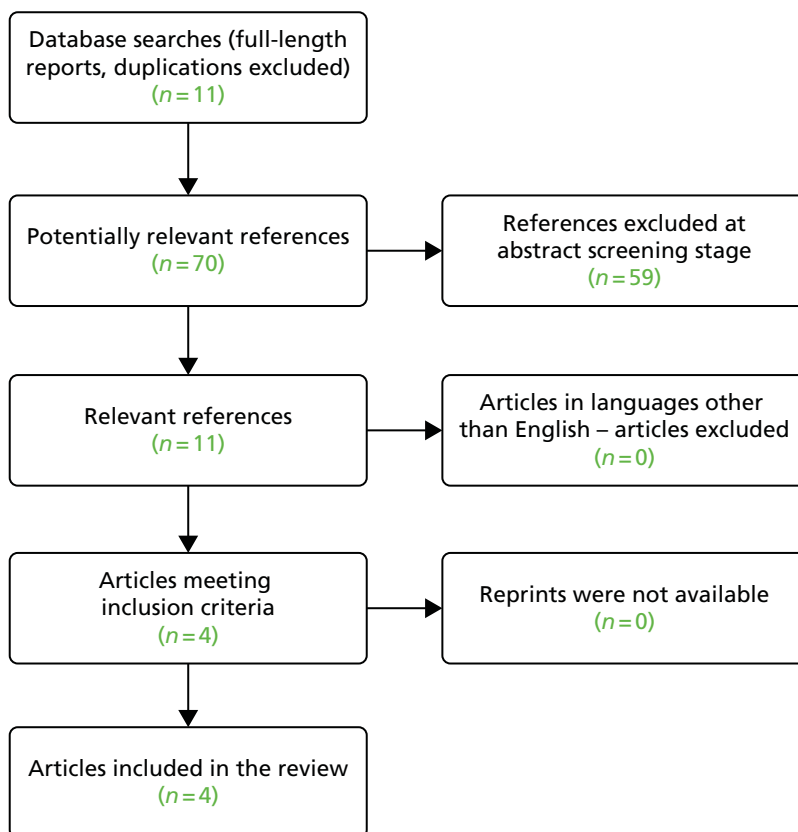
Database searches (full-length reports, duplications excluded) ($n=11$)

Potentially relevant references ($n=70$)

References excluded at abstract screening stage ($n=59$)

Relevant references ($n=11$)

Articles in languages other than English – articles excluded ($n=0$)

Articles meeting inclusion criteria ($n=4$)

Reprints were not available ($n=0$)

Articles included in the review ($n=4$)